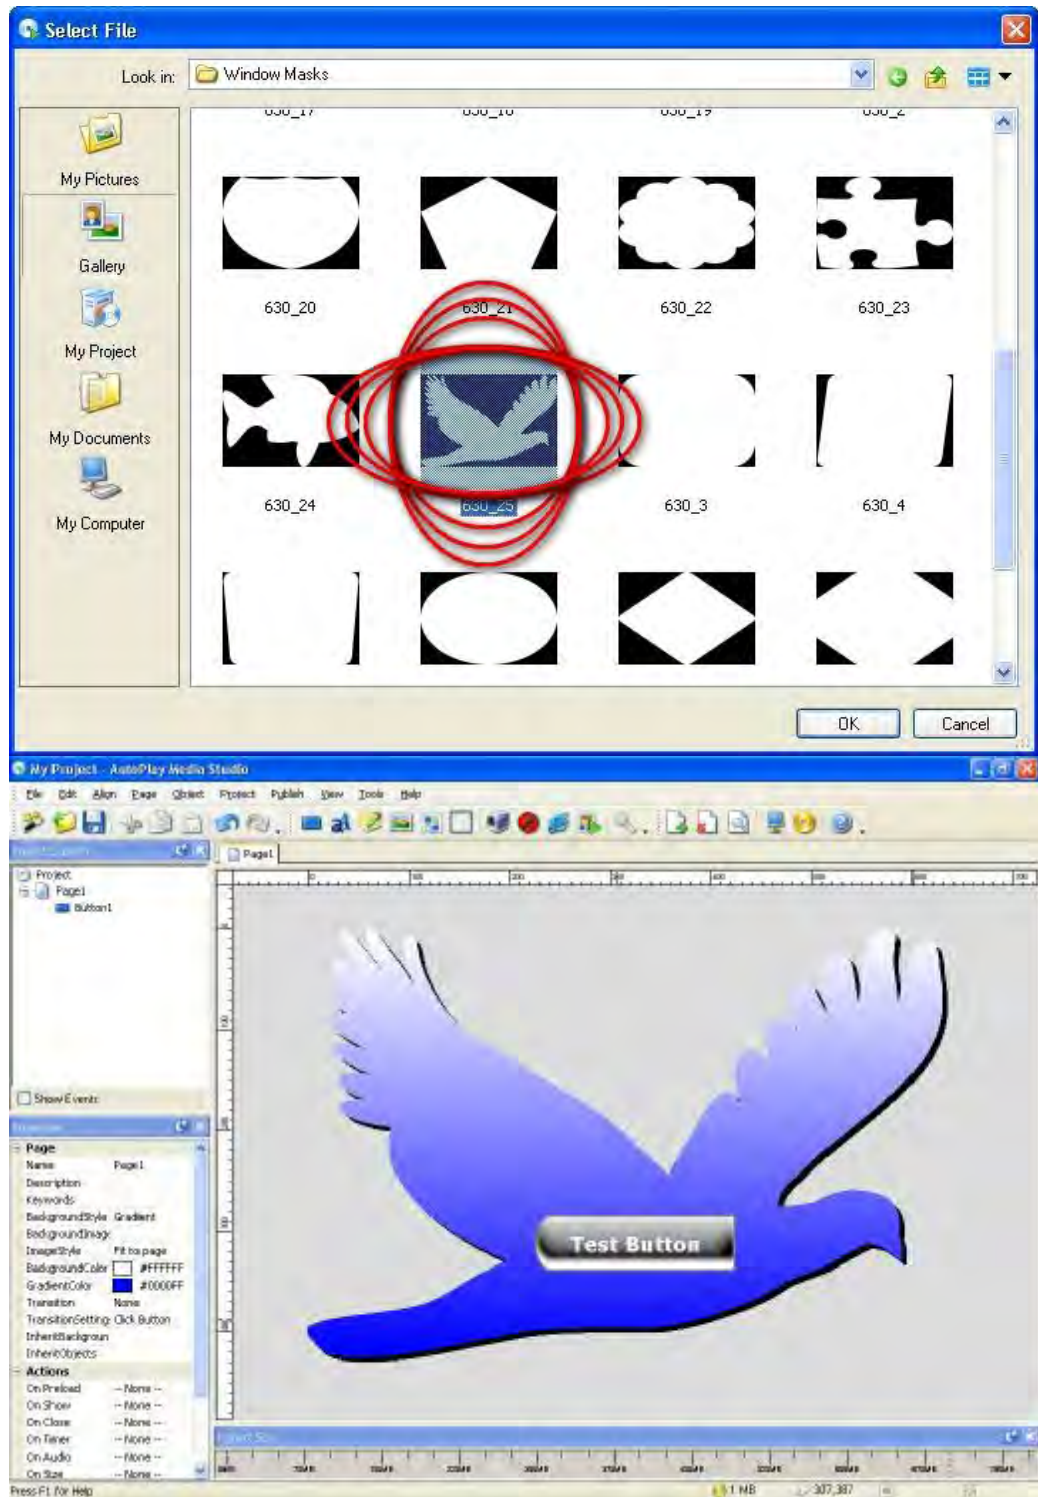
Select File

Look in: Window Masks

My Pictures
Gallery
My Project
My Documents
My Computer

630_20
630_21
630_22
630_23
630_24
630_25
630_3
630_4

OK
Cancel

My Project - AutoPlay Media Studio

File Edit Align Page Object Project Publish View Tools Help

Page1

Project
Page1
Button1

Show Events

Page
Name Page1
Description
Keywords
BackgroundStyle Gradient
BackgroundImage
ImageStyle Fit to page
BackgroundColor #FFFFFF
GradientColor #0000FF
Transition None
TransitionSetting Click Button
InheritBackground
InheritObjects
Actions
On Preload -- None --
On Show -- None --
On Close -- None --
On Timer -- None --
On Audio -- None --
On Size -- None --

Test Button

Press F1 for Help
1 MB
307,387